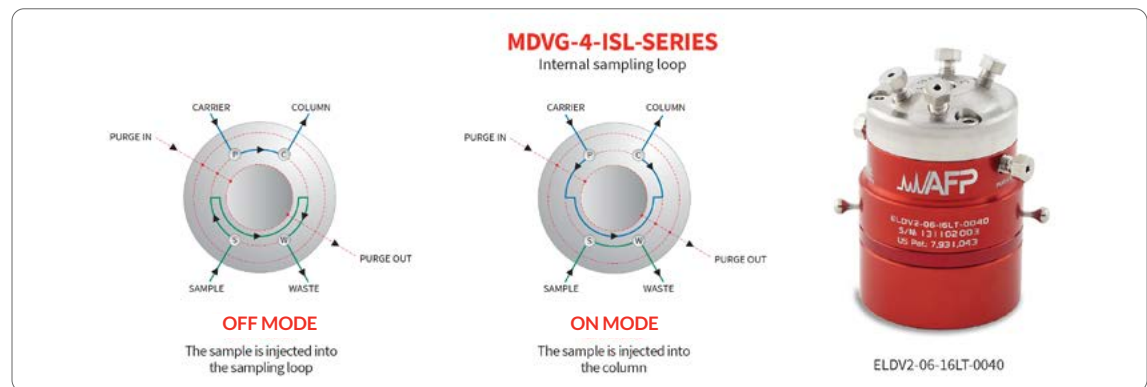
MDVG-4-ISL-SERIES
Internal sampling loop

CARRIER
COLUMN
PURGE IN
P
C
S
W
PURGE OUT
SAMPLE
WASTE

OFF MODE
The sample is injected into the sampling loop

CARRIER
COLUMN
PURGE IN
P
C
S
W
PURGE OUT
SAMPLE
WASTE

ON MODE
The sample is injected into the column

AFP
ELDV2-06-16LT-0040
S/N: 131102003
US Pat. 7,931,043

ELDV2-06-16LT-0040